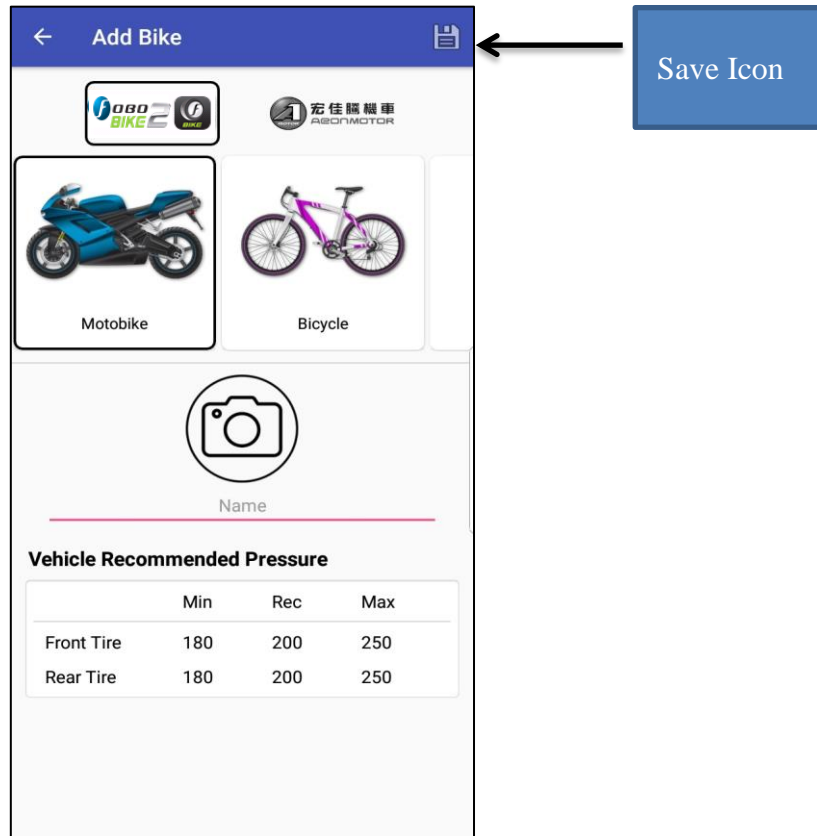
← Add Bike

Save Icon

FOBO BIKE 2 f BIKE

宏佳騰機車 AEONMOTOR

Motobike

Bicycle

Name

Vehicle Recommended Pressure

| | Min | Rec | Max |
|---|---|---|---|
| Front Tire | 180 | 200 | 250 |
| Rear Tire | 180 | 200 | 250 |